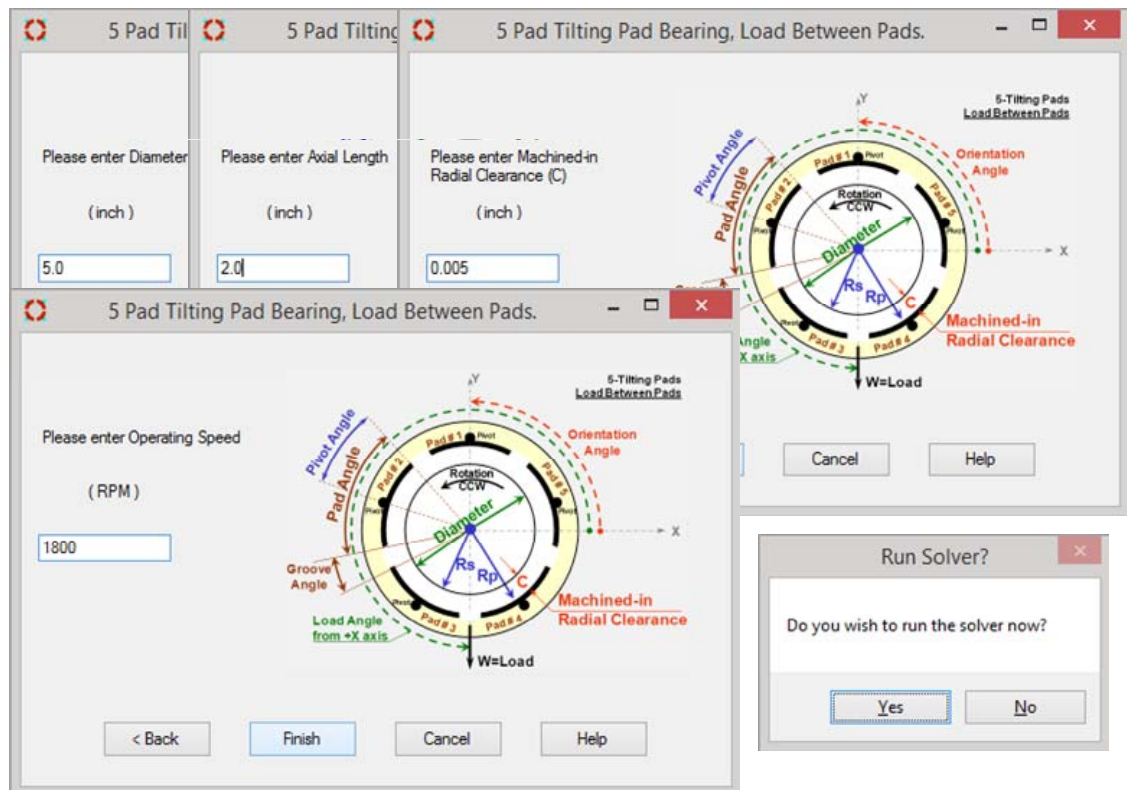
5 Pad Tilt

Please enter Diameter

( inch )

5.0

5 Pad Tilting

Please enter Axial Length

( inch )

2.0

5 Pad Tilting Pad Bearing, Load Between Pads.

Please enter Machined-in Radial Clearance (C)

( inch )

0.005

Y
5-Tilting Pads
Load Between Pads
Pivot Angle
Pad Angle
Pad # 1
Pivot
Orientation Angle
Pad # 2
Pad # 5
Rotation CCW
Diameter
X
Rs
Rp
C
Machined-in Radial Clearance
Angle
X axis
Pad # 3
Pad # 4
W=Load

Cancel
Help

5 Pad Tilting Pad Bearing, Load Between Pads.

Please enter Operating Speed

( RPM )

1800

Y
5-Tilting Pads
Load Between Pads
Pivot Angle
Pad Angle
Pad # 1
Pivot
Orientation Angle
Pad # 2
Pad # 5
Rotation CCW
Diameter
X
Groove Angle
Rs
Rp
C
Machined-in Radial Clearance
Load Angle from +X axis
Pad # 3
Pad # 4
W=Load

< Back
Finish
Cancel
Help

Run Solver?

Do you wish to run the solver now?

Yes
No